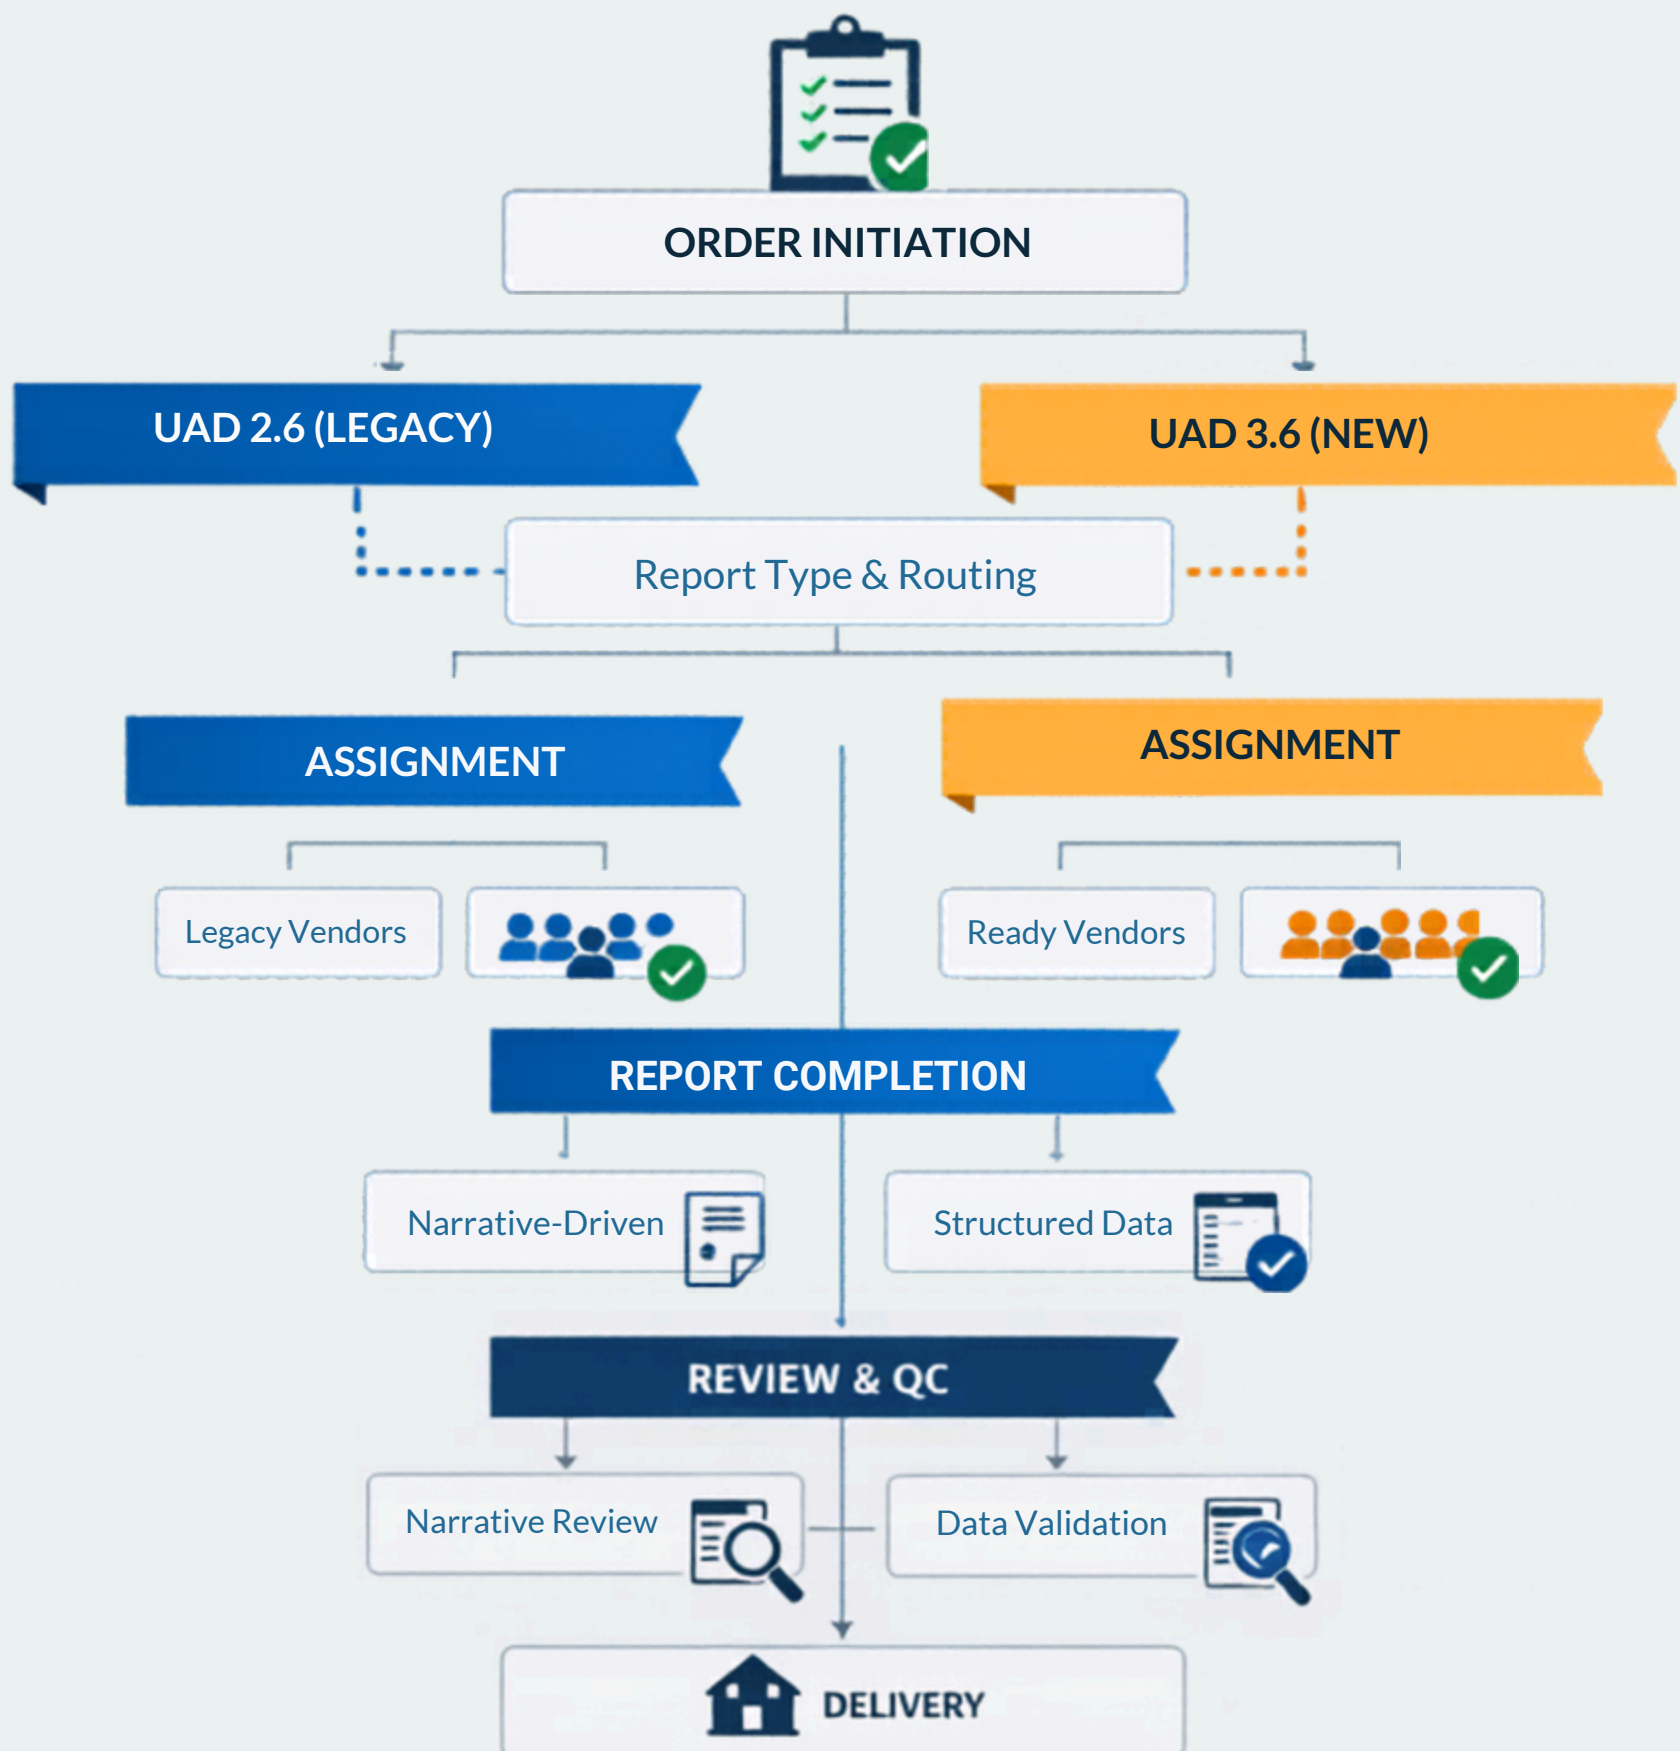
ORDER INITIATION

UAD 2.6 (LEGACY)

UAD 3.6 (NEW)

Report Type & Routing

ASSIGNMENT

ASSIGNMENT

Legacy Vendors

Ready Vendors

REPORT COMPLETION

Narrative-Driven

Structured Data

REVIEW & QC

Narrative Review

Data Validation

DELIVERY